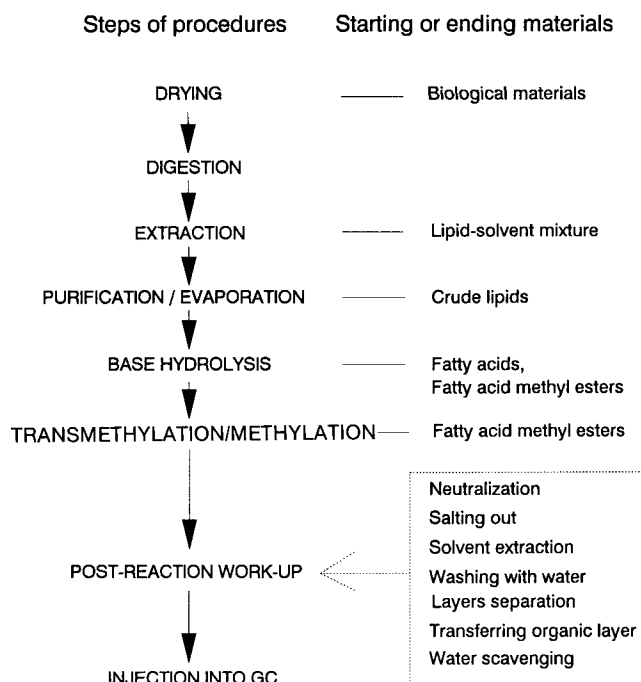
Steps of procedures

Starting or ending materials

DRYING — Biological materials

DIGESTION

EXTRACTION — Lipid-solvent mixture

PURIFICATION / EVAPORATION — Crude lipids

BASE HYDROLYSIS — Fatty acids, Fatty acid methyl esters

TRANSMETHYLATION/METHYLATION — Fatty acid methyl esters

POST-REACTION WORK-UP

Neutralization
Salting out
Solvent extraction
Washing with water
Layers separation
Transferring organic layer
Water scavenging

INJECTION INTO GC